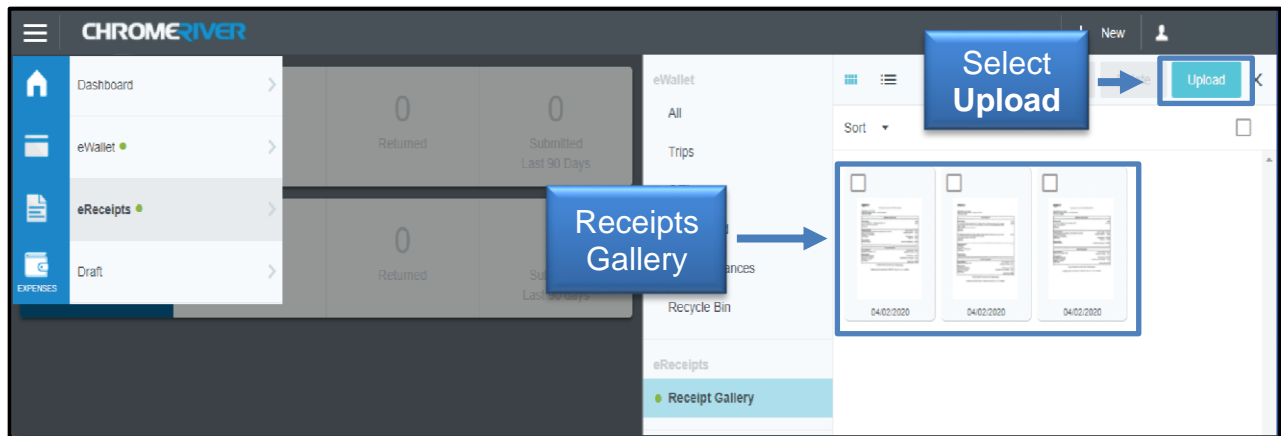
CHROMERIVER

New

Dashboard

eWallet

eReceipts

Draft

EXPENSES

0
Returned

0
Submitted
Last 90 Days

0
Returned

Sub
Last 90 Days

eWallet

All

Trips

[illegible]ances

Recycle Bin

eReceipts

Receipt Gallery

Sort

Upload

Select
Upload

Receipts
Gallery

04/02/2020

04/02/2020

04/02/2020